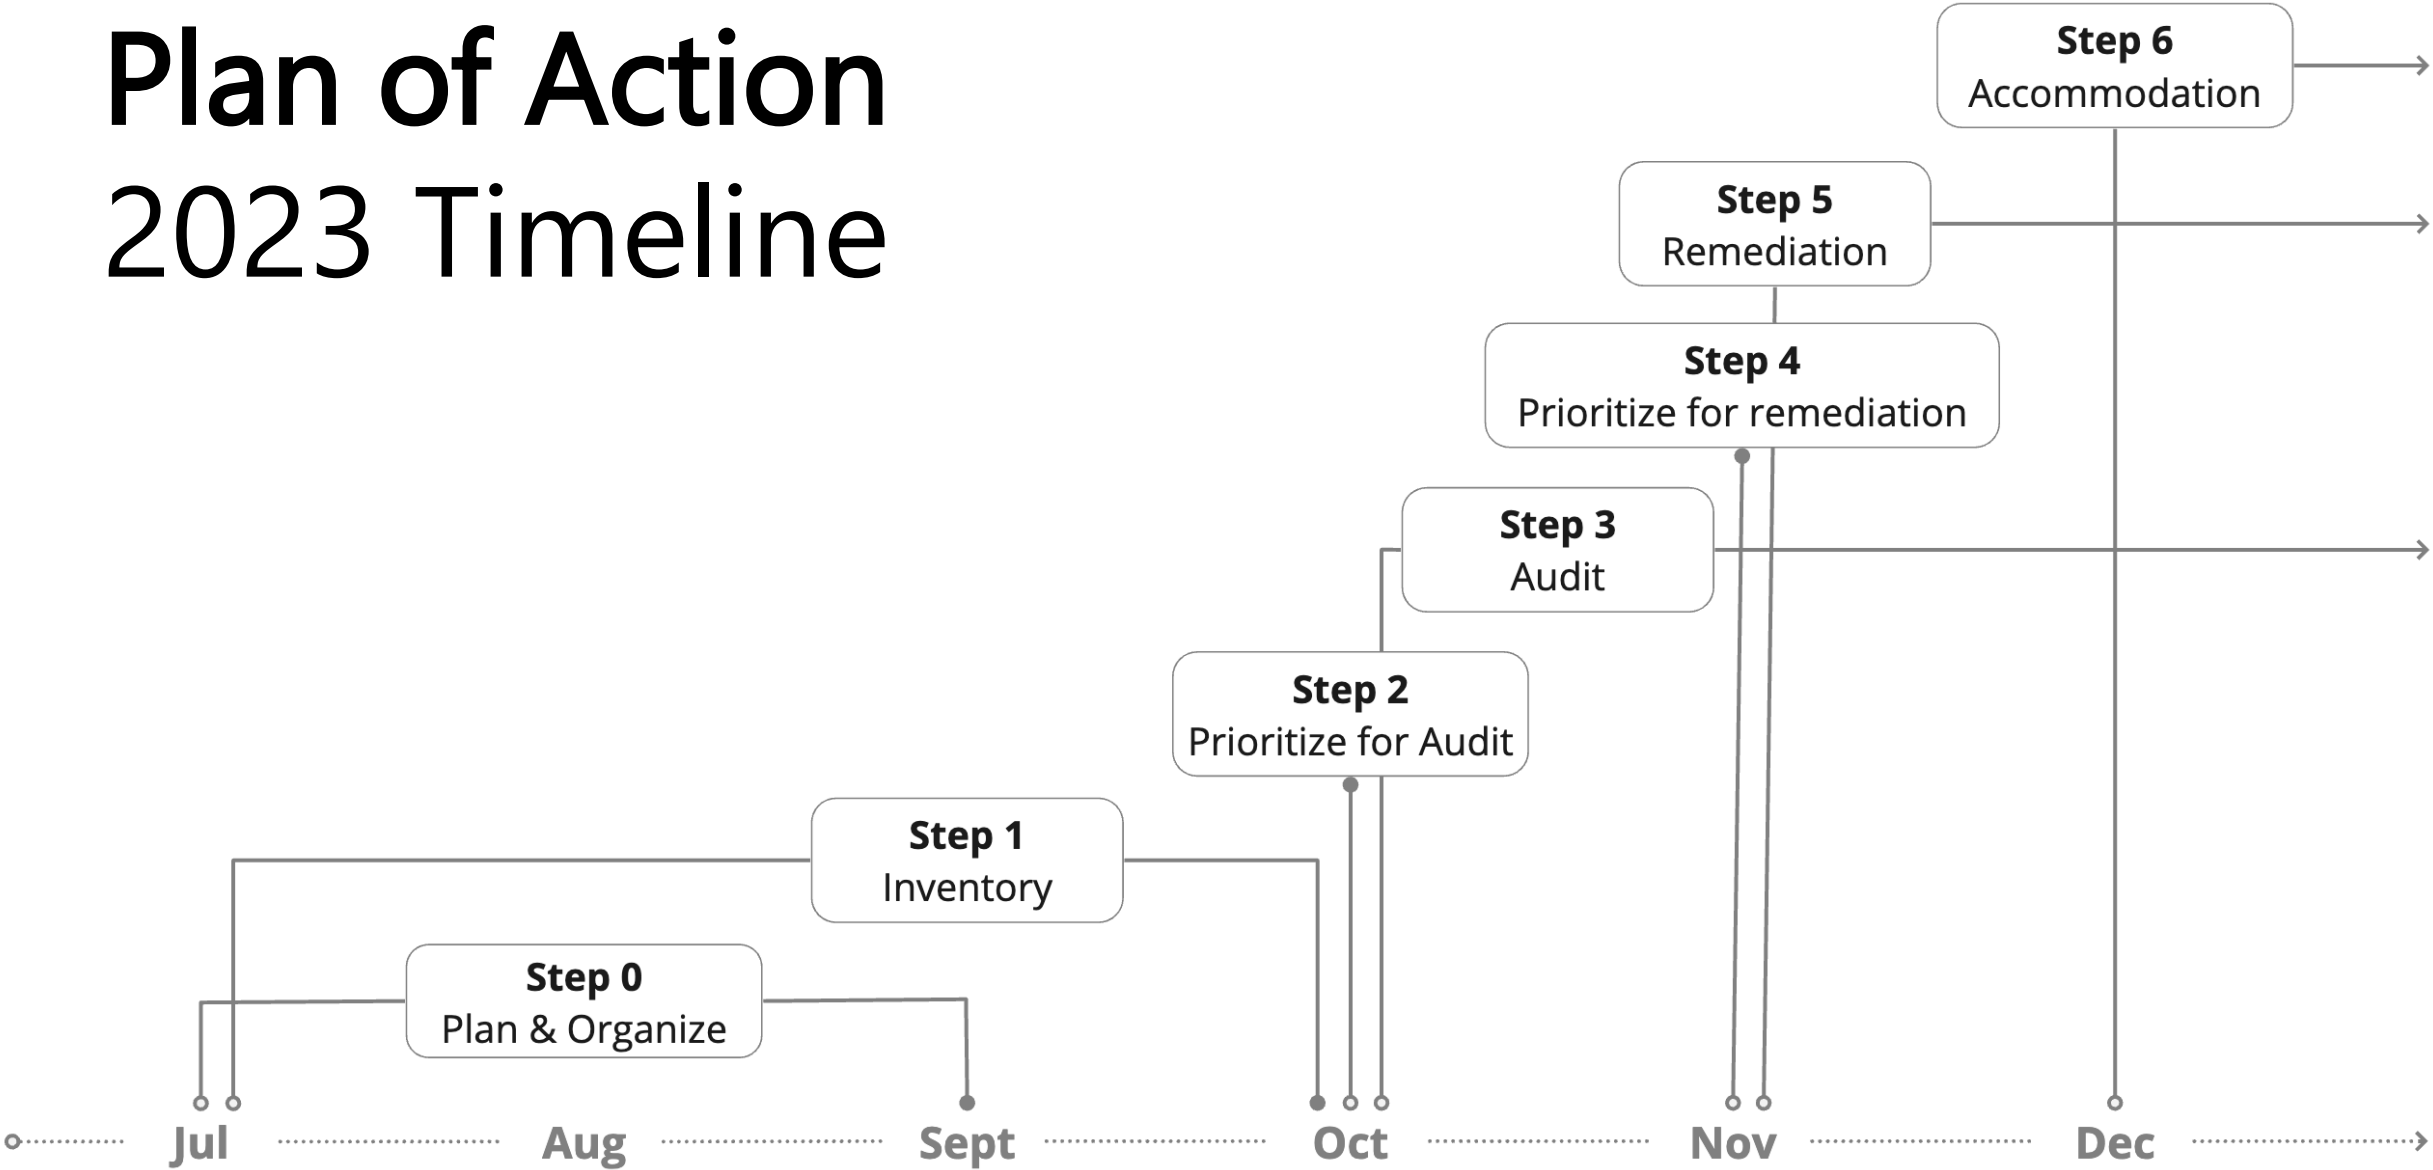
Plan of Action
2023 Timeline

Step 6
Accommodation

Step 5
Remediation

Step 4
Prioritize for remediation

Step 3
Audit

Step 2
Prioritize for Audit

Step 1
Inventory

Step 0
Plan & Organize

Jul Aug Sept Oct Nov Dec